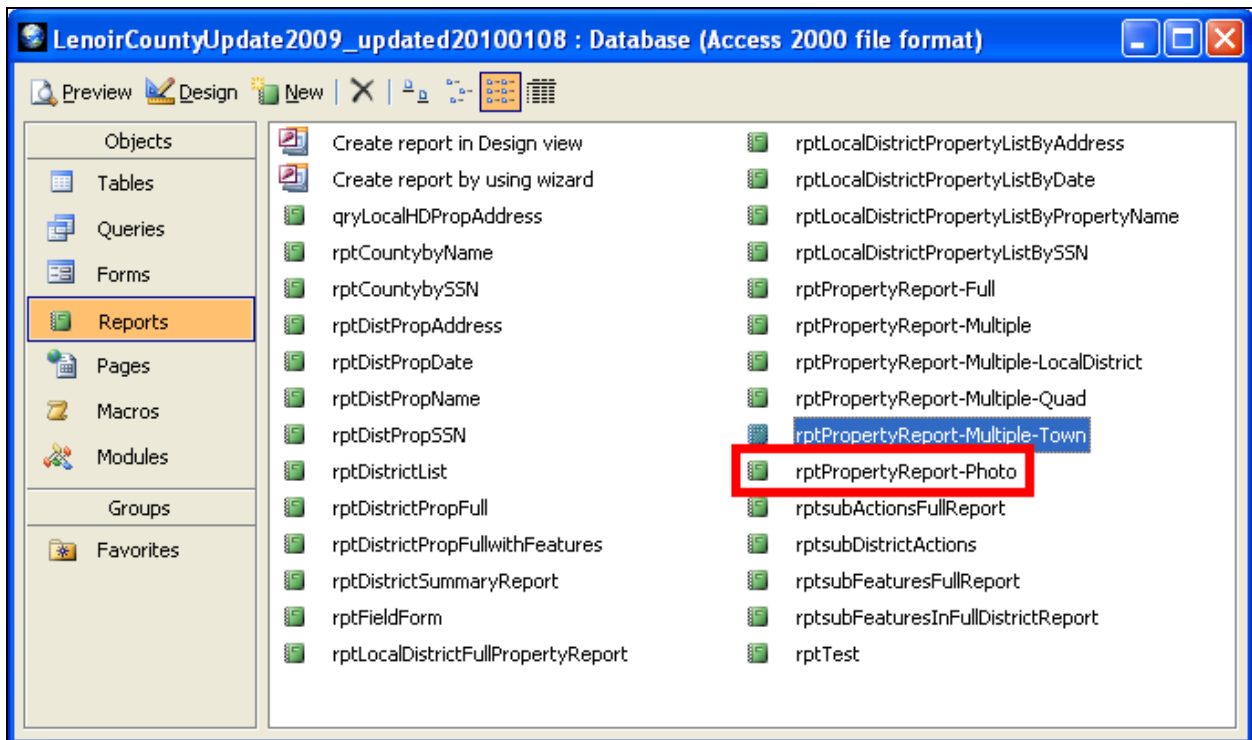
LenoirCountyUpdate2009_updated20100108 : Database (Access 2000 file format)

Preview Design New

Objects
Tables
Queries
Forms
Reports
Pages
Macros
Modules
Groups
Favorites

Create report in Design view
Create report by using wizard
qryLocalHDPropAddress
rptCountybyName
rptCountybySSN
rptDistPropAddress
rptDistPropDate
rptDistPropName
rptDistPropSSN
rptDistrictList
rptDistrictPropFull
rptDistrictPropFullwithFeatures
rptDistrictSummaryReport
rptFieldForm
rptLocalDistrictFullPropertyReport

rptLocalDistrictPropertyListByAddress
rptLocalDistrictPropertyListByDate
rptLocalDistrictPropertyListByPropertyName
rptLocalDistrictPropertyListBySSN
rptPropertyReport-Full
rptPropertyReport-Multiple
rptPropertyReport-Multiple-LocalDistrict
rptPropertyReport-Multiple-Quad
rptPropertyReport-Multiple-Town
rptPropertyReport-Photo
rptsubActionsFullReport
rptsubDistrictActions
rptsubFeaturesFullReport
rptsubFeaturesInFullDistrictReport
rptTest